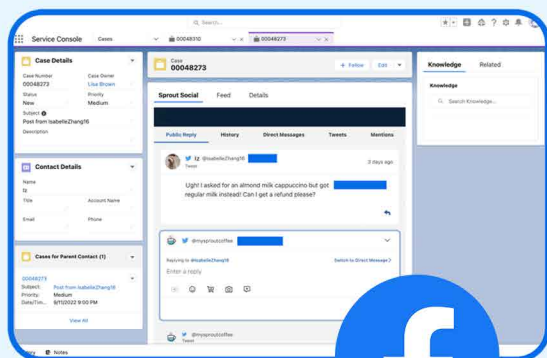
Search...

Service Console Cases 00048310 00048273

Case Details
Case Number 00048273
Case Owner Lisa Brown
Status New
Priority Medium
Subject
Post from IsabelleZhang16
Description

Contact Details
Name Iz
Title
Account Name
Email
Phone

Cases for Parent Contact (1)
00048273
Subject: Post from IsabelleZhang16
Priority: Medium
Date/Tim... 8/11/2022 9:00 PM
View All

Case
00048273
+ Follow Edit

Sprout Social Feed Details

Public Reply History Direct Messages Tweets Mentions

IZ @IsabelleZhang16
Tweet
2 days ago

Ugh! I asked for an almond milk cappuccino but got regular milk instead! Can I get a refund please?

@mysproutcoffee
Replying to @IsabelleZhang16
Switch to Direct Message >
Enter a reply

@mysproutcoffee
Tweet

Knowledge Related
Knowledge
Search Knowledge...

Notes